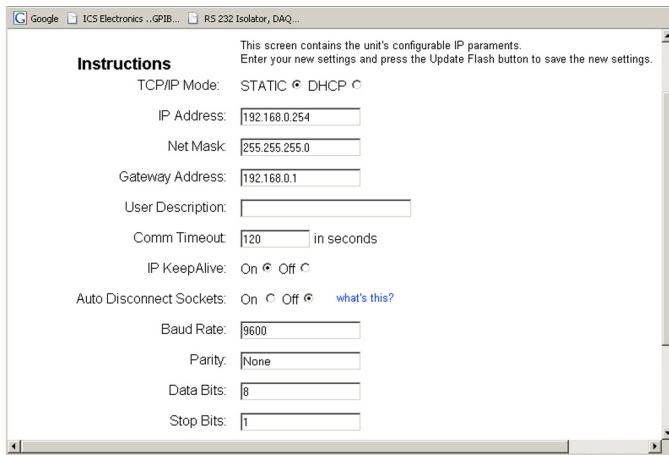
Google ICS Electronics ..GPIB... RS 232 Isolator, DAQ...

Instructions

This screen contains the unit's configurable IP paraments.
Enter your new settings and press the Update Flash button to save the new settings.

TCP/IP Mode: STATIC DHCP

IP Address: 192.168.0.254

Net Mask: 255.255.255.0

Gateway Address: 192.168.0.1

User Description:

Comm Timeout: 120 in seconds

IP KeepAlive: On Off

Auto Disconnect Sockets: On Off what's this?

Baud Rate: 9600

Parity: None

Data Bits: 8

Stop Bits: 1